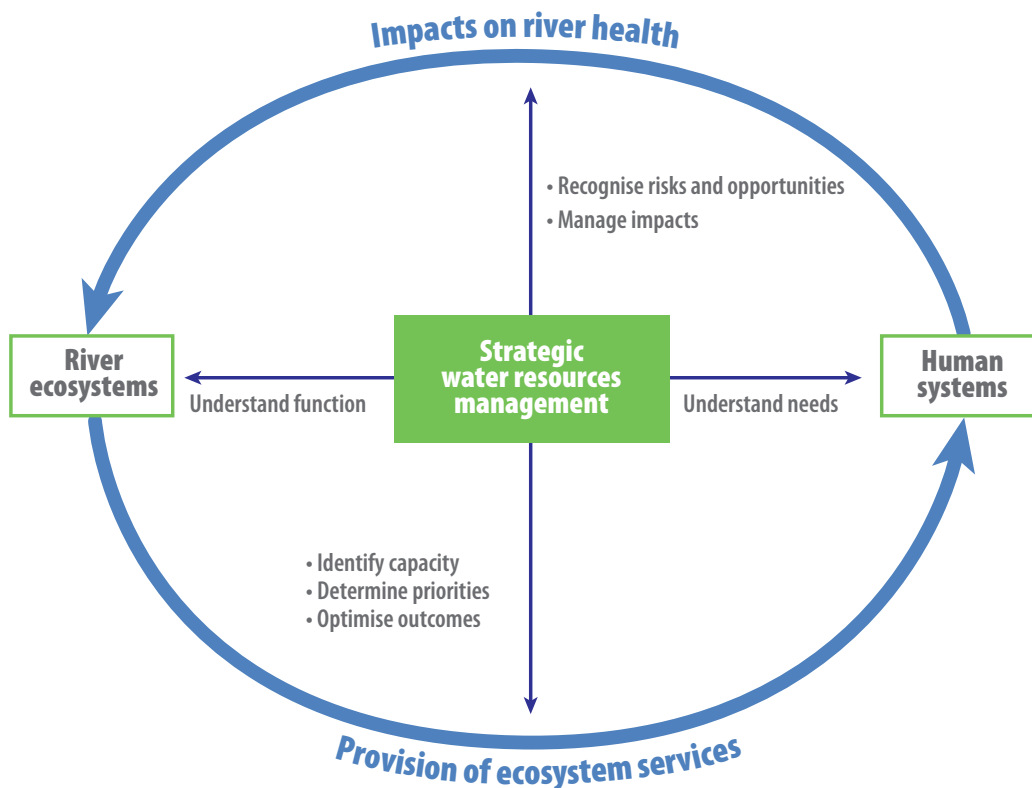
Impacts on river health

• Recognise risks and opportunities
• Manage impacts

River ecosystems

Understand function

Strategic water resources management

Understand needs

Human systems

• Identify capacity
• Determine priorities
• Optimise outcomes

Provision of ecosystem services